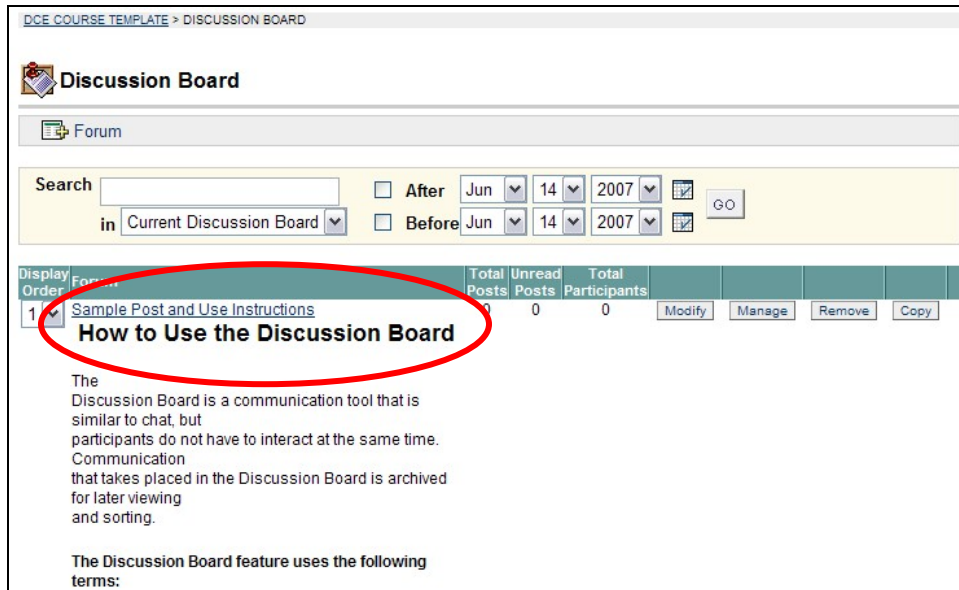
DCE COURSE TEMPLATE > DISCUSSION BOARD

Discussion Board

Forum

Search

in Current Discussion Board

After Jun 14 2007

Before Jun 14 2007

GO

| Display Order | Forum | Total Posts | Unread Posts | Total Participants | | | | |
|---|---|---|---|---|---|---|---|---|
| 1 | Sample Post and Use Instructions | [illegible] | 0 | 0 | Modify | Manage | Remove | Copy |

How to Use the Discussion Board

The Discussion Board is a communication tool that is similar to chat, but participants do not have to interact at the same time. Communication that takes placed in the Discussion Board is archived for later viewing and sorting.

The Discussion Board feature uses the following terms: